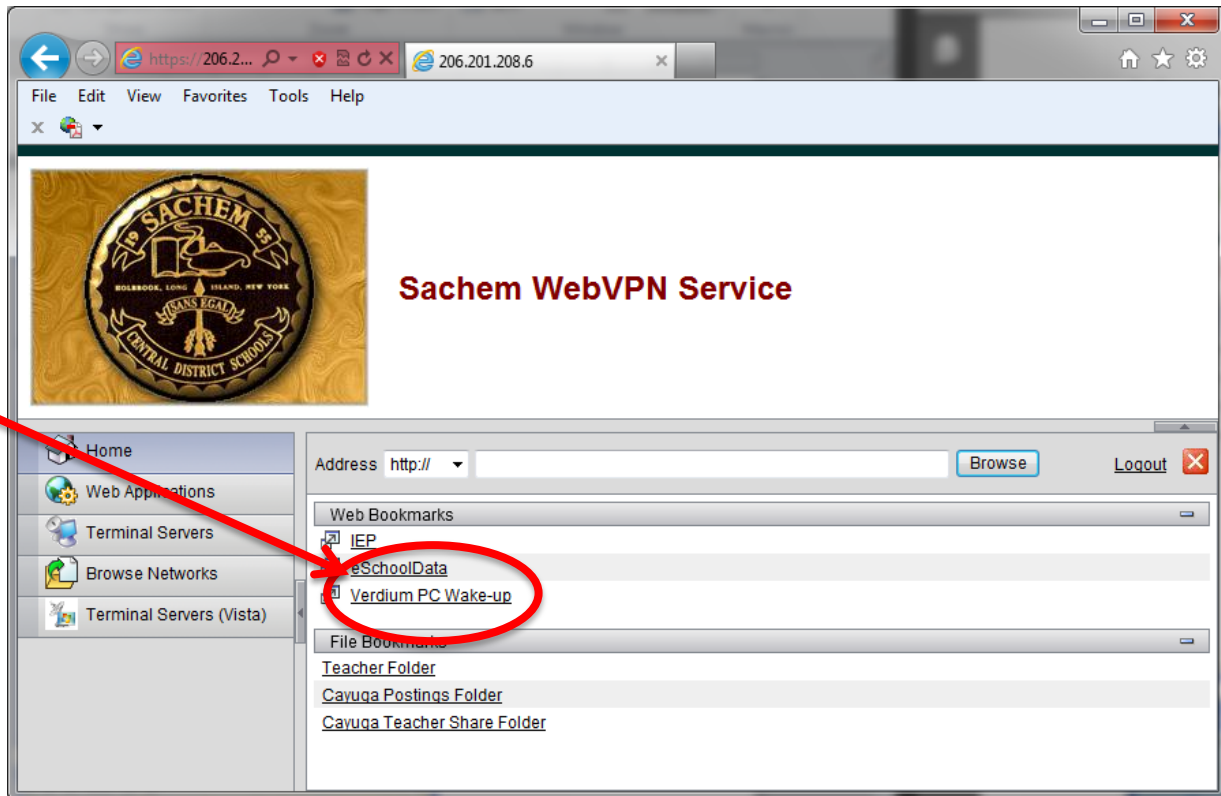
https://206.2...

206.201.208.6

File Edit View Favorites Tools Help

SACHEM
19 55
HOLBROOK, LONG ISLAND, NEW YORK
SANS EGAL
CENTRAL DISTRICT SCHOOLS

Sachem WebVPN Service

Home
Web Applications
Terminal Servers
Browse Networks
Terminal Servers (Vista)

Address http:// Browse Logout

Web Bookmarks
IEP
eSchoolData
Verdium PC Wake-up

File Bookmarks
Teacher Folder
Cayuga Postings Folder
Cayuga Teacher Share Folder